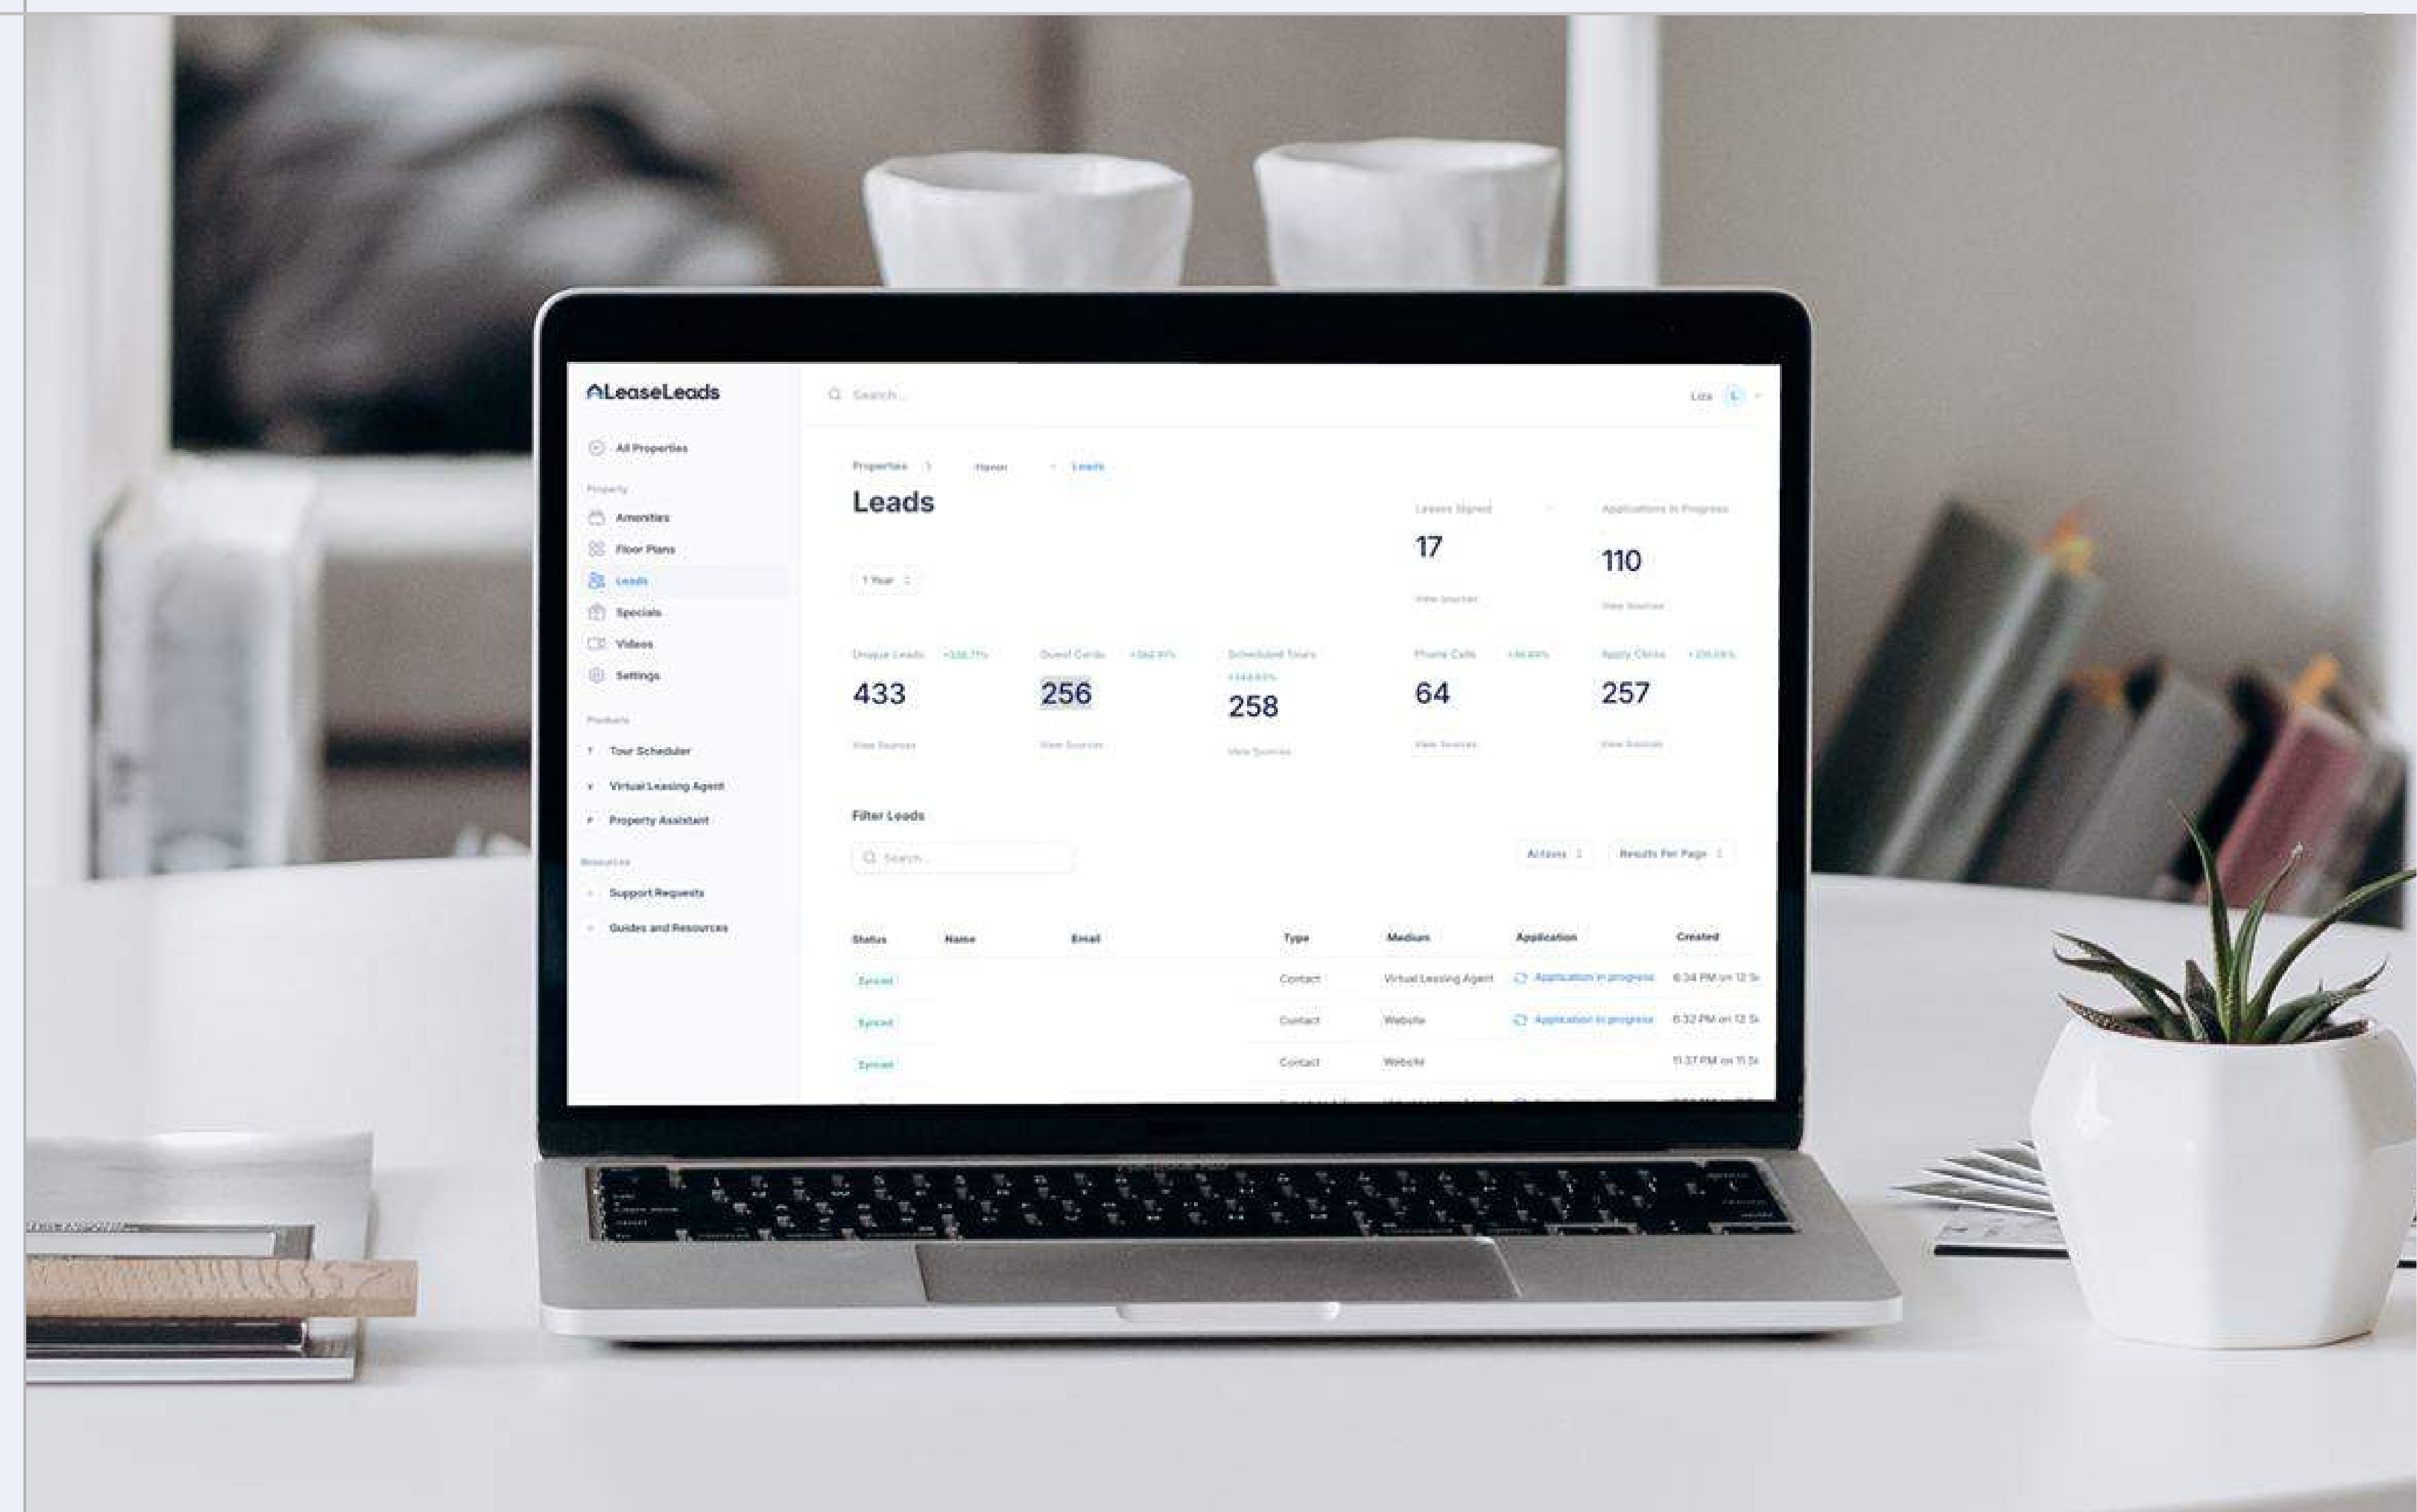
LeaseLeads

All Properties

Property

Amenities

Floor Plans

Leads

Specials

Videos

Settings

Products

Tour Scheduler

Virtual Leasing Agent

Property Assistant

Resources

Support Requests

Guides and Resources

Search...

Liza

Properties > Haven > Leads

Leads

1 Year

Leases Signed

17

View Sources

Applications In Progress

110

View Sources

Unique Leads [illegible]

433

View Sources

Guest Cards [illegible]

256

View Sources

Scheduled Tours

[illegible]

258

View Sources

Phone Calls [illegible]

64

View Sources

Apply Clicks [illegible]

257

View Sources

Filter Leads

Search...

Actions

Results Per Page

| Status | Name | Email | Type | Medium | Application | Created |
|---|---|---|---|---|---|---|
| Synced | | | Contact | Virtual Leasing Agent | Application in progress | 6:34 PM on 12 S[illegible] |
| Synced | | | Contact | Website | Application in progress | 6:32 PM on 12 S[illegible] |
| Synced | | | Contact | Website | | 11:37 PM on 11 S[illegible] |